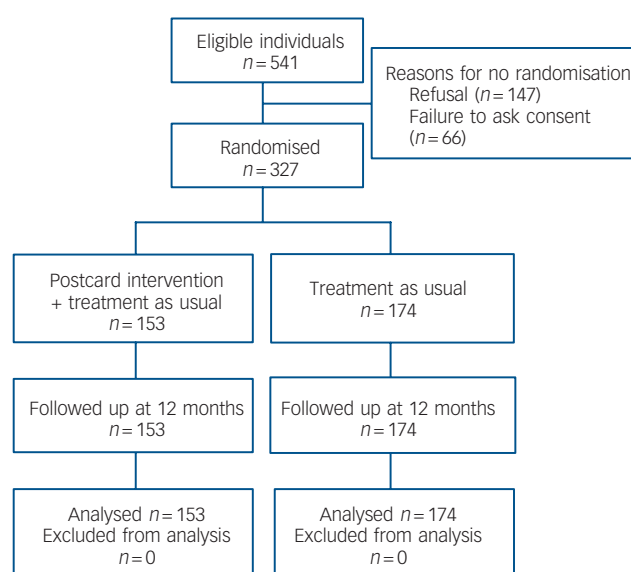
Eligible individuals
$n = 541$

Reasons for no randomisation
Refusal ($n = 147$)
Failure to ask consent ($n = 66$)

Randomised
$n = 327$

Postcard intervention + treatment as usual
$n = 153$

Treatment as usual
$n = 174$

Followed up at 12 months
$n = 153$

Followed up at 12 months
$n = 174$

Analysed $n = 153$
Excluded from analysis
$n = 0$

Analysed $n = 174$
Excluded from analysis
$n = 0$